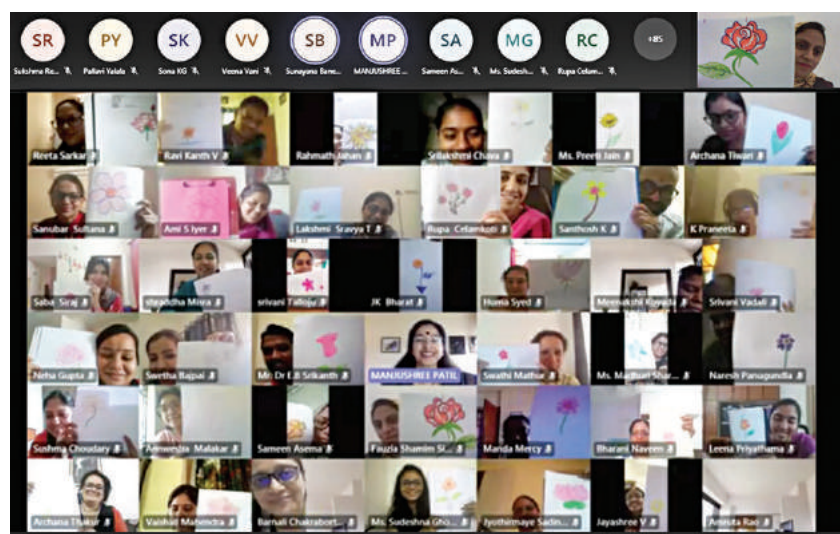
SR PY SK VV SB MP SA MG RC +85

Sukshma Re... Pallavi Valala Sona KG Veena Vani Sunayana Bane... MANJUSHREE ... Sameen As... Ms. Sudesh... Rupa Celam...

Reeta Sarkar Ravi Kanth V Rahmath Jahan Srilakshmi Chava Ms. Preeti Jain Archana Tiwari

Sanubar Sultana Ami S Iyer Lakshmi Sravya T Rupa Celamkoti Santhosh K K Praneeta

Saba Siraj shraddha Misra srivani Talloju JK Bharat Huma Syed Meenakshi Kovuri Srivani Vadali

Neha Gupta Swetha Bajpai Mr Dr E.B Srikanth MANJUSHREE PATIL Swathi Mathur Ms. Madhuri Shar... Naresh Panugundla

Sushma Choudary Anveesha Malakar Sameen Asema Fauzia Shamim Si... Manda Mercy Bharani Naveen Leena Priyathama

Archana Thakur Vaishali Mahendra Barnali Chakrabort... Ms. Sudeshna Gho... Jyothirmaye Sadin... Jayashree V Amruta Rao